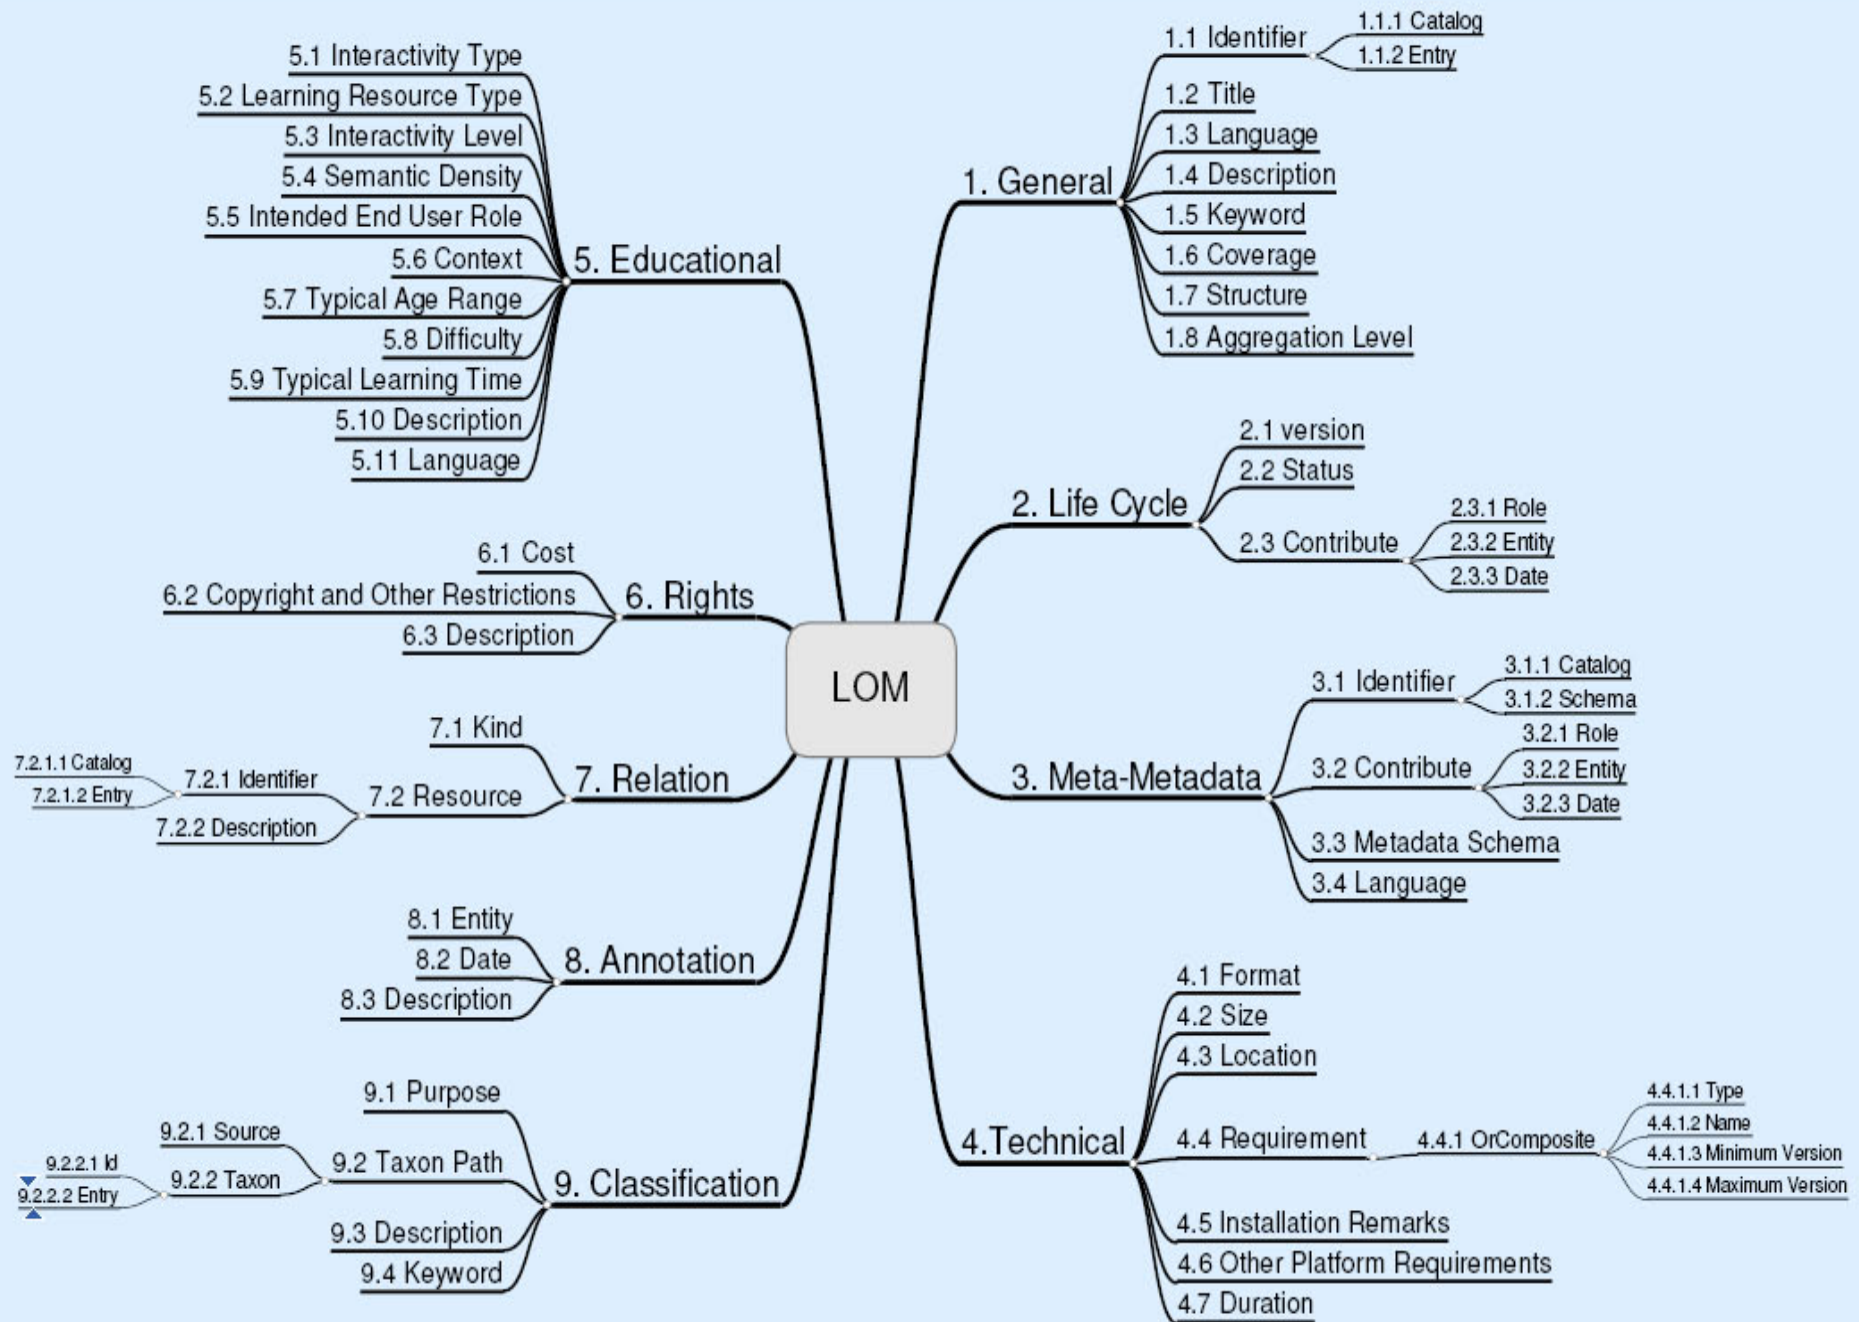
LOM

1. General
1.1 Identifier
1.1.1 Catalog
1.1.2 Entry
1.2 Title
1.3 Language
1.4 Description
1.5 Keyword
1.6 Coverage
1.7 Structure
1.8 Aggregation Level

2. Life Cycle
2.1 version
2.2 Status
2.3 Contribute
2.3.1 Role
2.3.2 Entity
2.3.3 Date

3. Meta-Metadata
3.1 Identifier
3.1.1 Catalog
3.1.2 Schema
3.2 Contribute
3.2.1 Role
3.2.2 Entity
3.2.3 Date
3.3 Metadata Schema
3.4 Language

4.Technical
4.1 Format
4.2 Size
4.3 Location
4.4 Requirement
4.4.1 OrComposite
4.4.1.1 Type
4.4.1.2 Name
4.4.1.3 Minimum Version
4.4.1.4 Maximum Version
4.5 Installation Remarks
4.6 Other Platform Requirements
4.7 Duration

5. Educational
5.1 Interactivity Type
5.2 Learning Resource Type
5.3 Interactivity Level
5.4 Semantic Density
5.5 Intended End User Role
5.6 Context
5.7 Typical Age Range
5.8 Difficulty
5.9 Typical Learning Time
5.10 Description
5.11 Language

6. Rights
6.1 Cost
6.2 Copyright and Other Restrictions
6.3 Description

7. Relation
7.1 Kind
7.2 Resource
7.2.1 Identifier
7.2.1.1 Catalog
7.2.1.2 Entry
7.2.2 Description

8. Annotation
8.1 Entity
8.2 Date
8.3 Description

9. Classification
9.1 Purpose
9.2 Taxon Path
9.2.1 Source
9.2.2 Taxon
9.2.2.1 Id
9.2.2.2 Entry
9.3 Description
9.4 Keyword